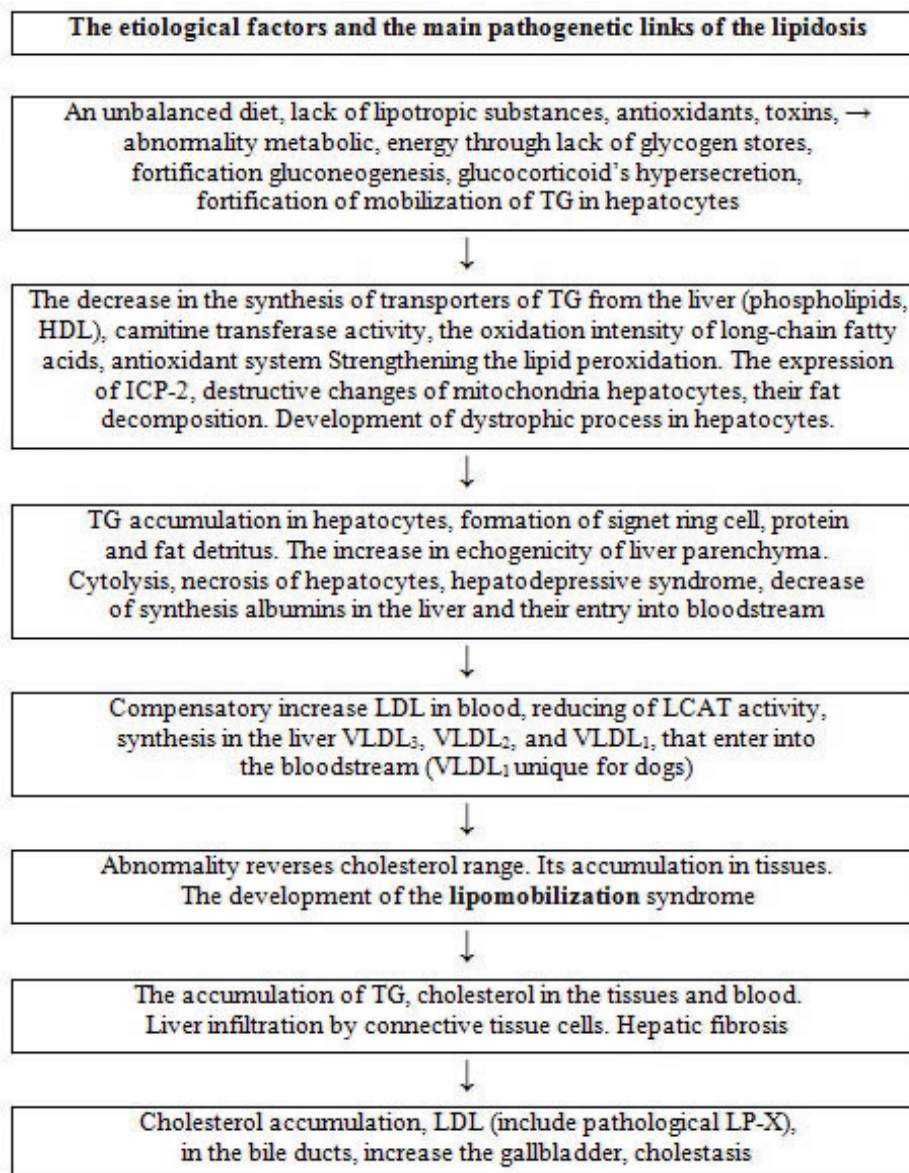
The etiological factors and the main pathogenetic links of the lipidosis

An unbalanced diet, lack of lipotropic substances, antioxidants, toxins, → abnormality metabolic, energy through lack of glycogen stores, fortification gluconeogenesis, glucocorticoid's hypersecretion, fortification of mobilization of TG in hepatocytes

↓

The decrease in the synthesis of transporters of TG from the liver (phospholipids, HDL), camitine transferase activity, the oxidation intensity of long-chain fatty acids, antioxidant system Strengthening the lipid peroxidation. The expression of ICP-2, destructive changes of mitochondria hepatocytes, their fat decomposition. Development of dystrophic process in hepatocytes.

↓

TG accumulation in hepatocytes, formation of signet ring cell, protein and fat detritus. The increase in echogenicity of liver parenchyma. Cytolysis, necrosis of hepatocytes, hepatodepressive syndrome, decrease of synthesis albumins in the liver and their entry into bloodstream

↓

Compensatory increase LDL in blood, reducing of LCAT activity, synthesis in the liver VLDL$_3$, VLDL$_2$, and VLDL$_1$, that enter into the bloodstream (VLDL$_1$ unique for dogs)

↓

Abnormality reverses cholesterol range. Its accumulation in tissues. The development of the lipomobilization syndrome

↓

The accumulation of TG, cholesterol in the tissues and blood. Liver infiltration by connective tissue cells. Hepatic fibrosis

↓

Cholesterol accumulation, LDL (include pathological LP-X), in the bile ducts, increase the gallbladder, cholestasis